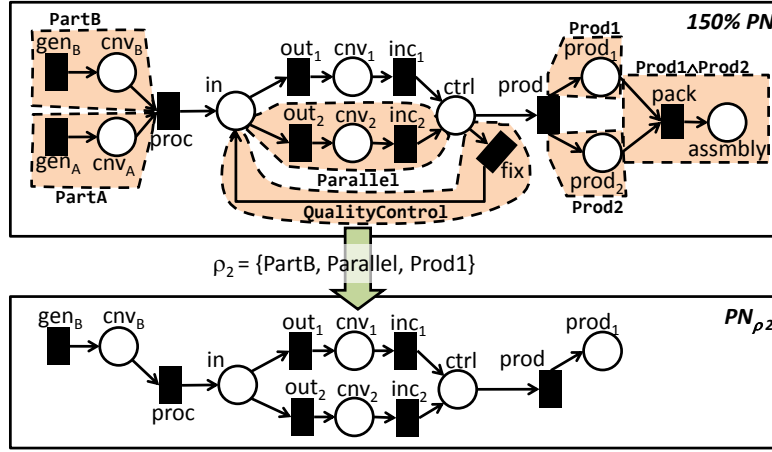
PartB
$gen_B$ $cnv_B$
$gen_A$ $cnv_A$
PartA
proc
in
$out_1$ $cnv_1$ $inc_1$
$out_2$ $cnv_2$ $inc_2$
ctrl
Parallel
fix
QualityControl
prod
Prod1
$prod_1$
$prod_2$
Prod2
Prod1∧Prod2
pack
assmbly
150% PN

$\rho_2$ = {PartB, Parallel, Prod1}

$gen_B$ $cnv_B$
proc
in
$out_1$ $cnv_1$ $inc_1$
$out_2$ $cnv_2$ $inc_2$
ctrl
prod
$prod_1$
$PN_{\rho 2}$